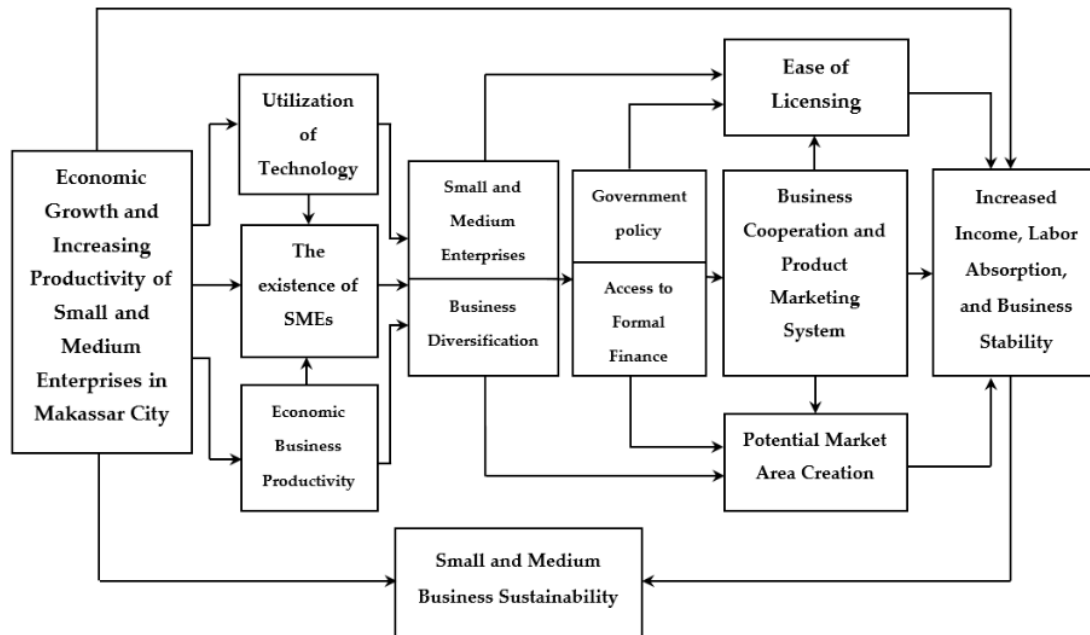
Economic Growth and Increasing Productivity of Small and Medium Enterprises in Makassar City

Utilization of Technology

The existence of SMEs

Economic Business Productivity

Small and Medium Enterprises

Business Diversification

Government policy

Access to Formal Finance

Ease of Licensing

Business Cooperation and Product Marketing System

Potential Market Area Creation

Increased Income, Labor Absorption, and Business Stability

Small and Medium Business Sustainability